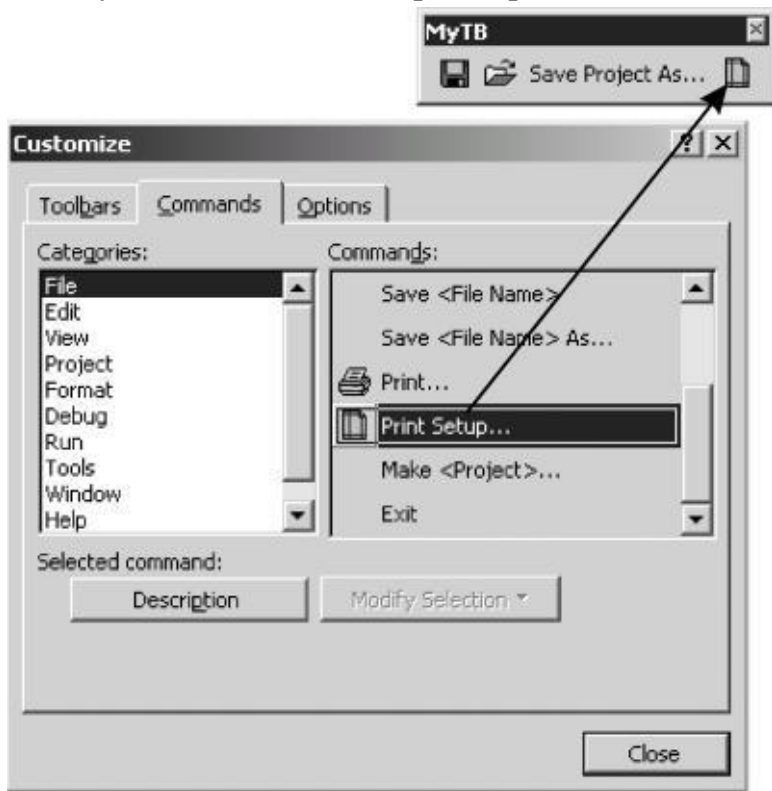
MyTB
Save Project As...

Customize
?

Toolbars
Commands
Options

Categories:
File
Edit
View
Project
Format
Debug
Run
Tools
Window
Help

Commands:
Save <File Name>
Save <File Name> As...
Print...
Print Setup...
Make <Project>...
Exit

Selected command:
Description
Modify Selection

Close